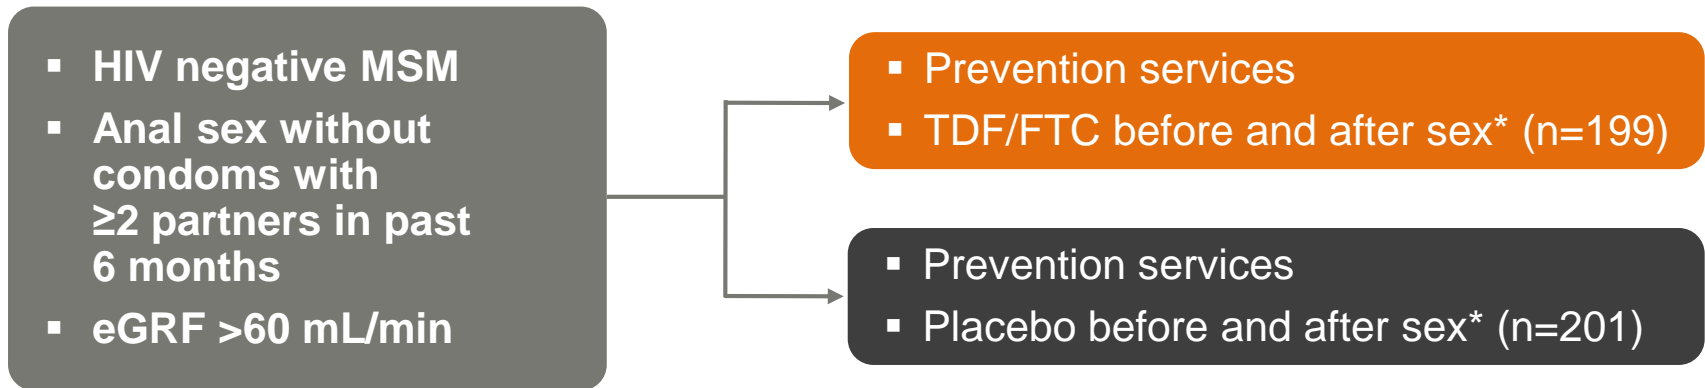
▪ HIV negative MSM
▪ Anal sex without condoms with ≥2 partners in past 6 months
▪ eGRF >60 mL/min

▪ Prevention services
▪ TDF/FTC before and after sex* (n=199)

▪ Prevention services
▪ Placebo before and after sex* (n=201)